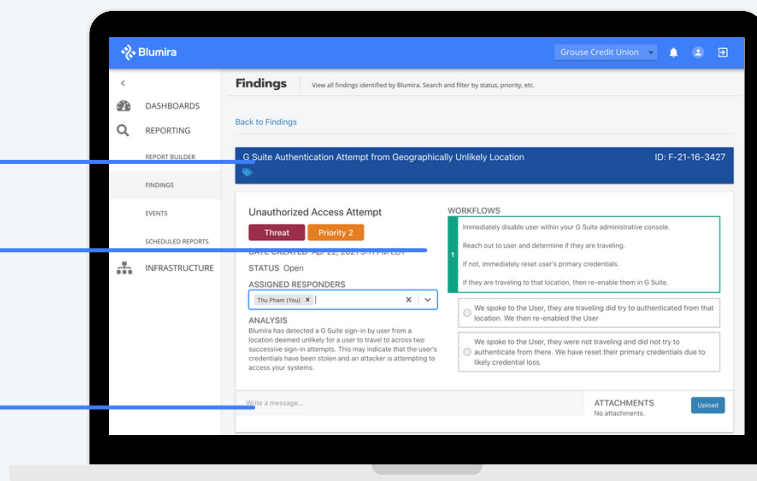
Blumira

Grouse Credit Union

<

DASHBOARDS

REPORTING

REPORT BUILDER

FINDINGS

EVENTS

SCHEDULED REPORTS

INFRASTRUCTURE

Findings

View all findings identified by Blumira. Search and filter by status, priority, etc.

Back to Findings

G Suite Authentication Attempt from Geographically Unlikely Location

ID: F-21-16-3427

Unauthorized Access Attempt

Threat

Priority 2

DATE CREATED Apr 22, 2021 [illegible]

STATUS Open

ASSIGNED RESPONDERS

Thu Pham (You) ×

ANALYSIS

Blumira has detected a G Suite sign-in by user from a location deemed unlikely for a user to travel to across two successive sign-in attempts. This may indicate that the user's credentials have been stolen and an attacker is attempting to access your systems.

WORKFLOWS

Immediately disable user within your G Suite administrative console.

Reach out to user and determine if they are traveling.

If not, immediately reset user's primary credentials.

If they are traveling to that location, then re-enable them in G Suite.

1

We spoke to the User, they are traveling did try to authenticated from that location. We then re-enabled the User

We spoke to the User, they were not traveling and did not try to authenticate from there. We have reset their primary credentials due to likely credential loss.

Write a message...

ATTACHMENTS

No attachments.

Upload